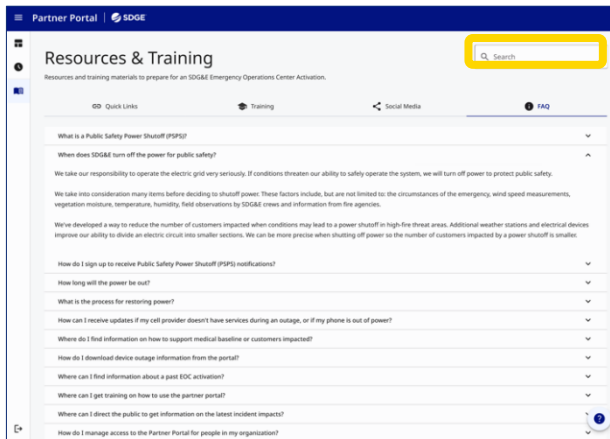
Partner Portal | SDGE

Resources & Training

Search

Resources and training materials to prepare for an SDG&E Emergency Operations Center Activation.

Quick Links
Training
Social Media
FAQ

What is a Public Safety Power Shutoff (PSPS)?

When does SDG&E turn off the power for public safety?

We take our responsibility to operate the electric grid very seriously. If conditions threaten our ability to safely operate the system, we will turn off power to protect public safety.

We take into consideration many items before deciding to shutoff power. These factors include, but are not limited to: the circumstances of the emergency, wind speed measurements, vegetation moisture, temperature, humidity, field observations by SDG&E crews and information from fire agencies.

We've developed a way to reduce the number of customers impacted when conditions may lead to a power shutoff in high-fire threat areas. Additional weather stations and electrical devices improve our ability to divide an electric circuit into smaller sections. We can be more precise when shutting off power so the number of customers impacted by a power shutoff is smaller.

How do I sign up to receive Public Safety Power Shutoff (PSPS) notifications?

How long will the power be out?

What is the process for restoring power?

How can I receive updates if my cell provider doesn't have services during an outage, or if my phone is out of power?

Where do I find information on how to support medical baseline or customers impacted?

How do I download device outage information from the portal?

Where can I find information about a past EOC activation?

Where can I get training on how to use the partner portal?

Where can I direct the public to get information on the latest incident impacts?

How do I manage access to the Partner Portal for people in my organization?